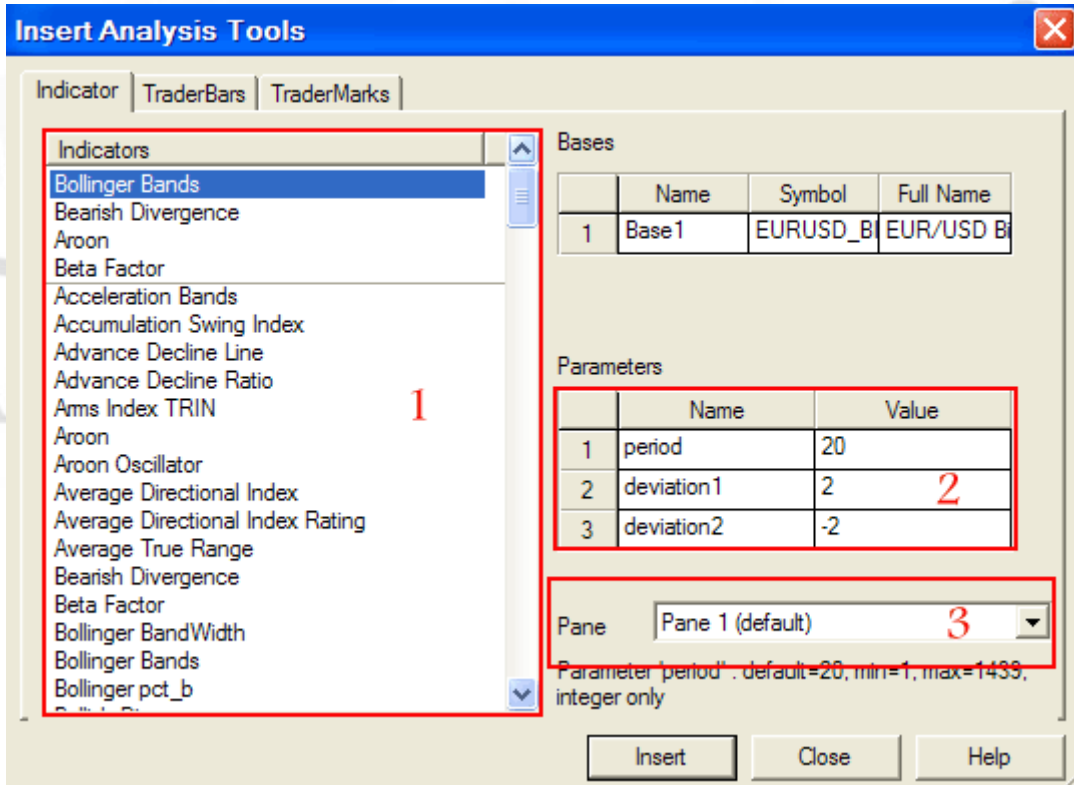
Insert Analysis Tools

Indicator | TraderBars | TraderMarks

Indicators
Bollinger Bands
Bearish Divergence
Aroon
Beta Factor
Acceleration Bands
Accumulation Swing Index
Advance Decline Line
Advance Decline Ratio
Arms Index TRIN
Aroon
Aroon Oscillator
Average Directional Index
Average Directional Index Rating
Average True Range
Bearish Divergence
Beta Factor
Bollinger BandWidth
Bollinger Bands
Bollinger pct_b
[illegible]

1

Bases

| | Name | Symbol | Full Name |
|---|---|---|---|
| 1 | Base1 | EURUSD_B | EUR/USD B |

Parameters

| | Name | Value |
|---|---|---|
| 1 | period | 20 |
| 2 | deviation1 | 2 |
| 3 | deviation2 | -2 |

2

Pane Pane 1 (default)

3

Parameter "period" : default=20, min=1, max=1439, integer only

Insert Close Help